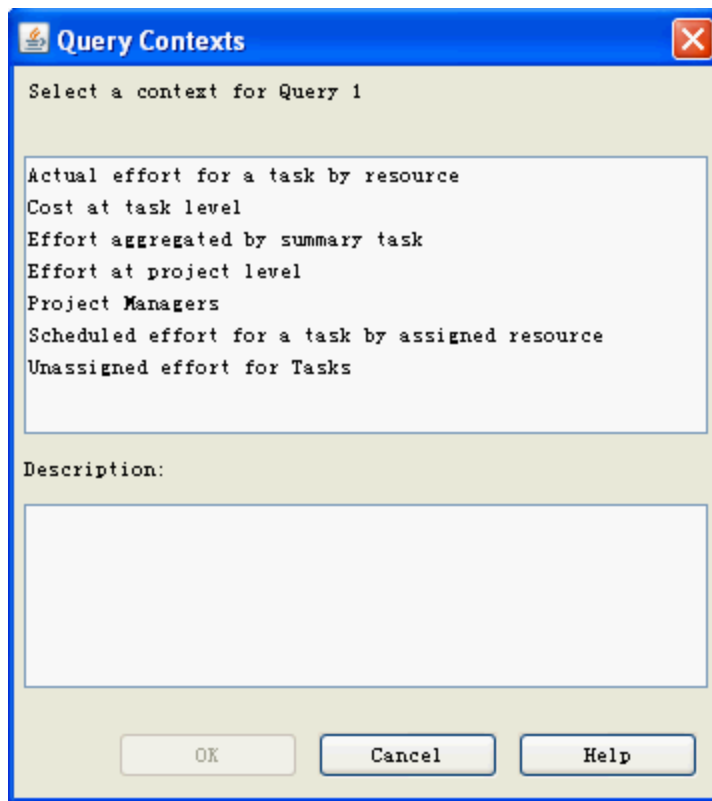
Query Contexts

Select a context for Query 1

Actual effort for a task by resource
Cost at task level
Effort aggregated by summary task
Effort at project level
Project Managers
Scheduled effort for a task by assigned resource
Unassigned effort for Tasks

Description:

OK
Cancel
Help